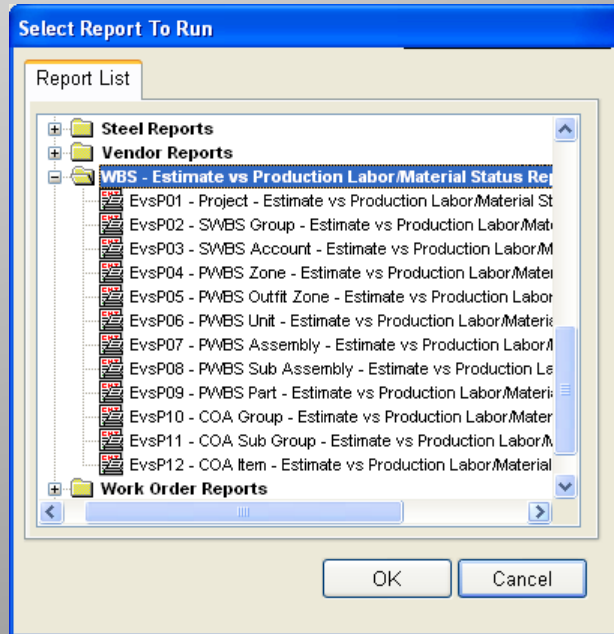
Select Report To Run

Report List

Steel Reports
Vendor Reports
WBS - Estimate vs Production Labor/Material Status Rep
EvsP01 - Project - Estimate vs Production Labor/Material St
EvsP02 - SWBS Group - Estimate vs Production Labor/Mate
EvsP03 - SWBS Account - Estimate vs Production Labor/M
EvsP04 - PWBS Zone - Estimate vs Production Labor/Mater
EvsP05 - PWBS Outfit Zone - Estimate vs Production Labor
EvsP06 - PWBS Unit - Estimate vs Production Labor/Materia
EvsP07 - PWBS Assembly - Estimate vs Production Labor/M
EvsP08 - PWBS Sub Assembly - Estimate vs Production La
EvsP09 - PWBS Part - Estimate vs Production Labor/Materi
EvsP10 - COA Group - Estimate vs Production Labor/Mater
EvsP11 - COA Sub Group - Estimate vs Production Labor/M
EvsP12 - COA Item - Estimate vs Production Labor/Material
Work Order Reports

OK
Cancel